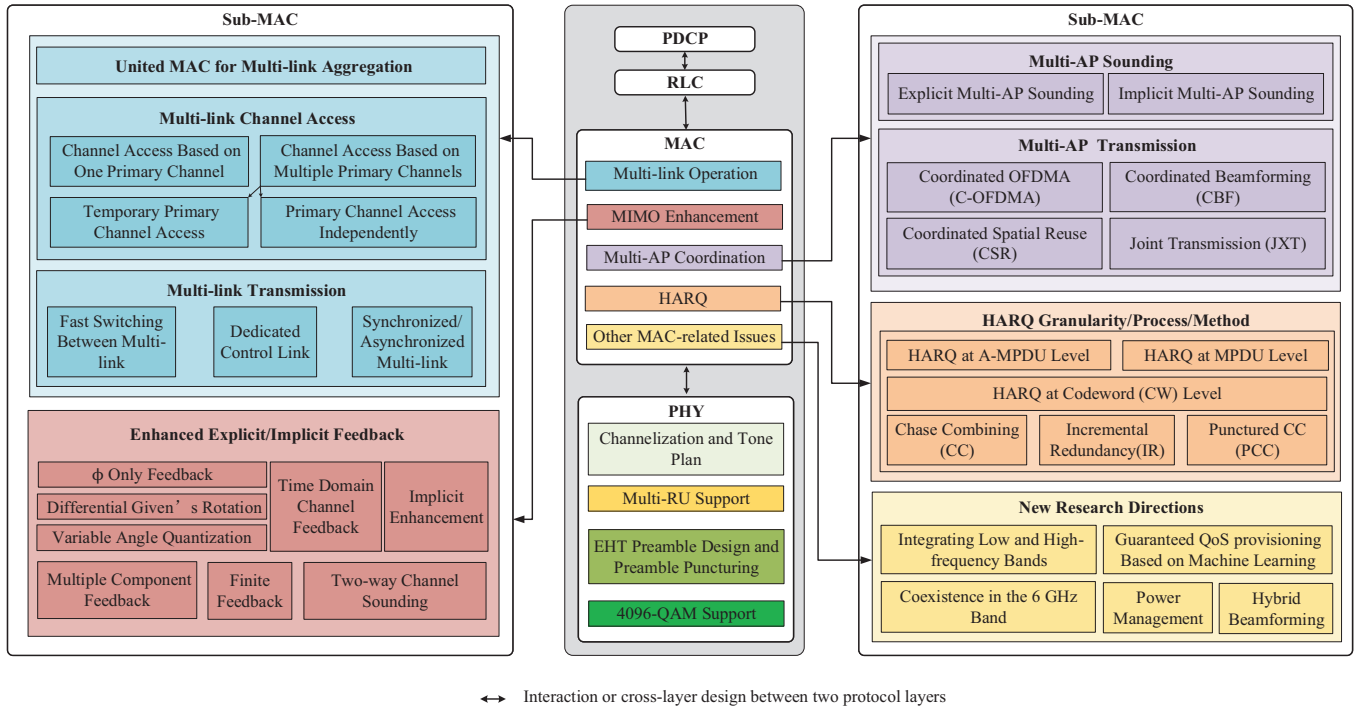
Sub-MAC

United MAC for Multi-link Aggregation

Multi-link Channel Access

Channel Access Based on One Primary Channel

Channel Access Based on Multiple Primary Channels

Temporary Primary Channel Access

Primary Channel Access Independently

Multi-link Transmission

Fast Switching Between Multi-link

Dedicated Control Link

Synchronized/ Asynchronized Multi-link

Enhanced Explicit/Implicit Feedback

ϕ Only Feedback

Differential Given's Rotation

Variable Angle Quantization

Time Domain Channel Feedback

Implicit Enhancement

Multiple Component Feedback

Finite Feedback

Two-way Channel Sounding

PDCP

RLC

MAC

Multi-link Operation

MIMO Enhancement

Multi-AP Coordination

HARQ

Other MAC-related Issues

PHY

Channelization and Tone Plan

Multi-RU Support

EHT Preamble Design and Preamble Puncturing

4096-QAM Support

Sub-MAC

Multi-AP Sounding

Explicit Multi-AP Sounding

Implicit Multi-AP Sounding

Multi-AP Transmission

Coordinated OFDMA (C-OFDMA)

Coordinated Beamforming (CBF)

Coordinated Spatial Reuse (CSR)

Joint Transmission (JXT)

HARQ Granularity/Process/Method

HARQ at A-MPDU Level

HARQ at MPDU Level

HARQ at Codeword (CW) Level

Chase Combining (CC)

Incremental Redundancy(IR)

Punctured CC (PCC)

New Research Directions

Integrating Low and High-frequency Bands

Guaranteed QoS provisioning Based on Machine Learning

Coexistence in the 6 GHz Band

Power Management

Hybrid Beamforming

Interaction or cross-layer design between two protocol layers